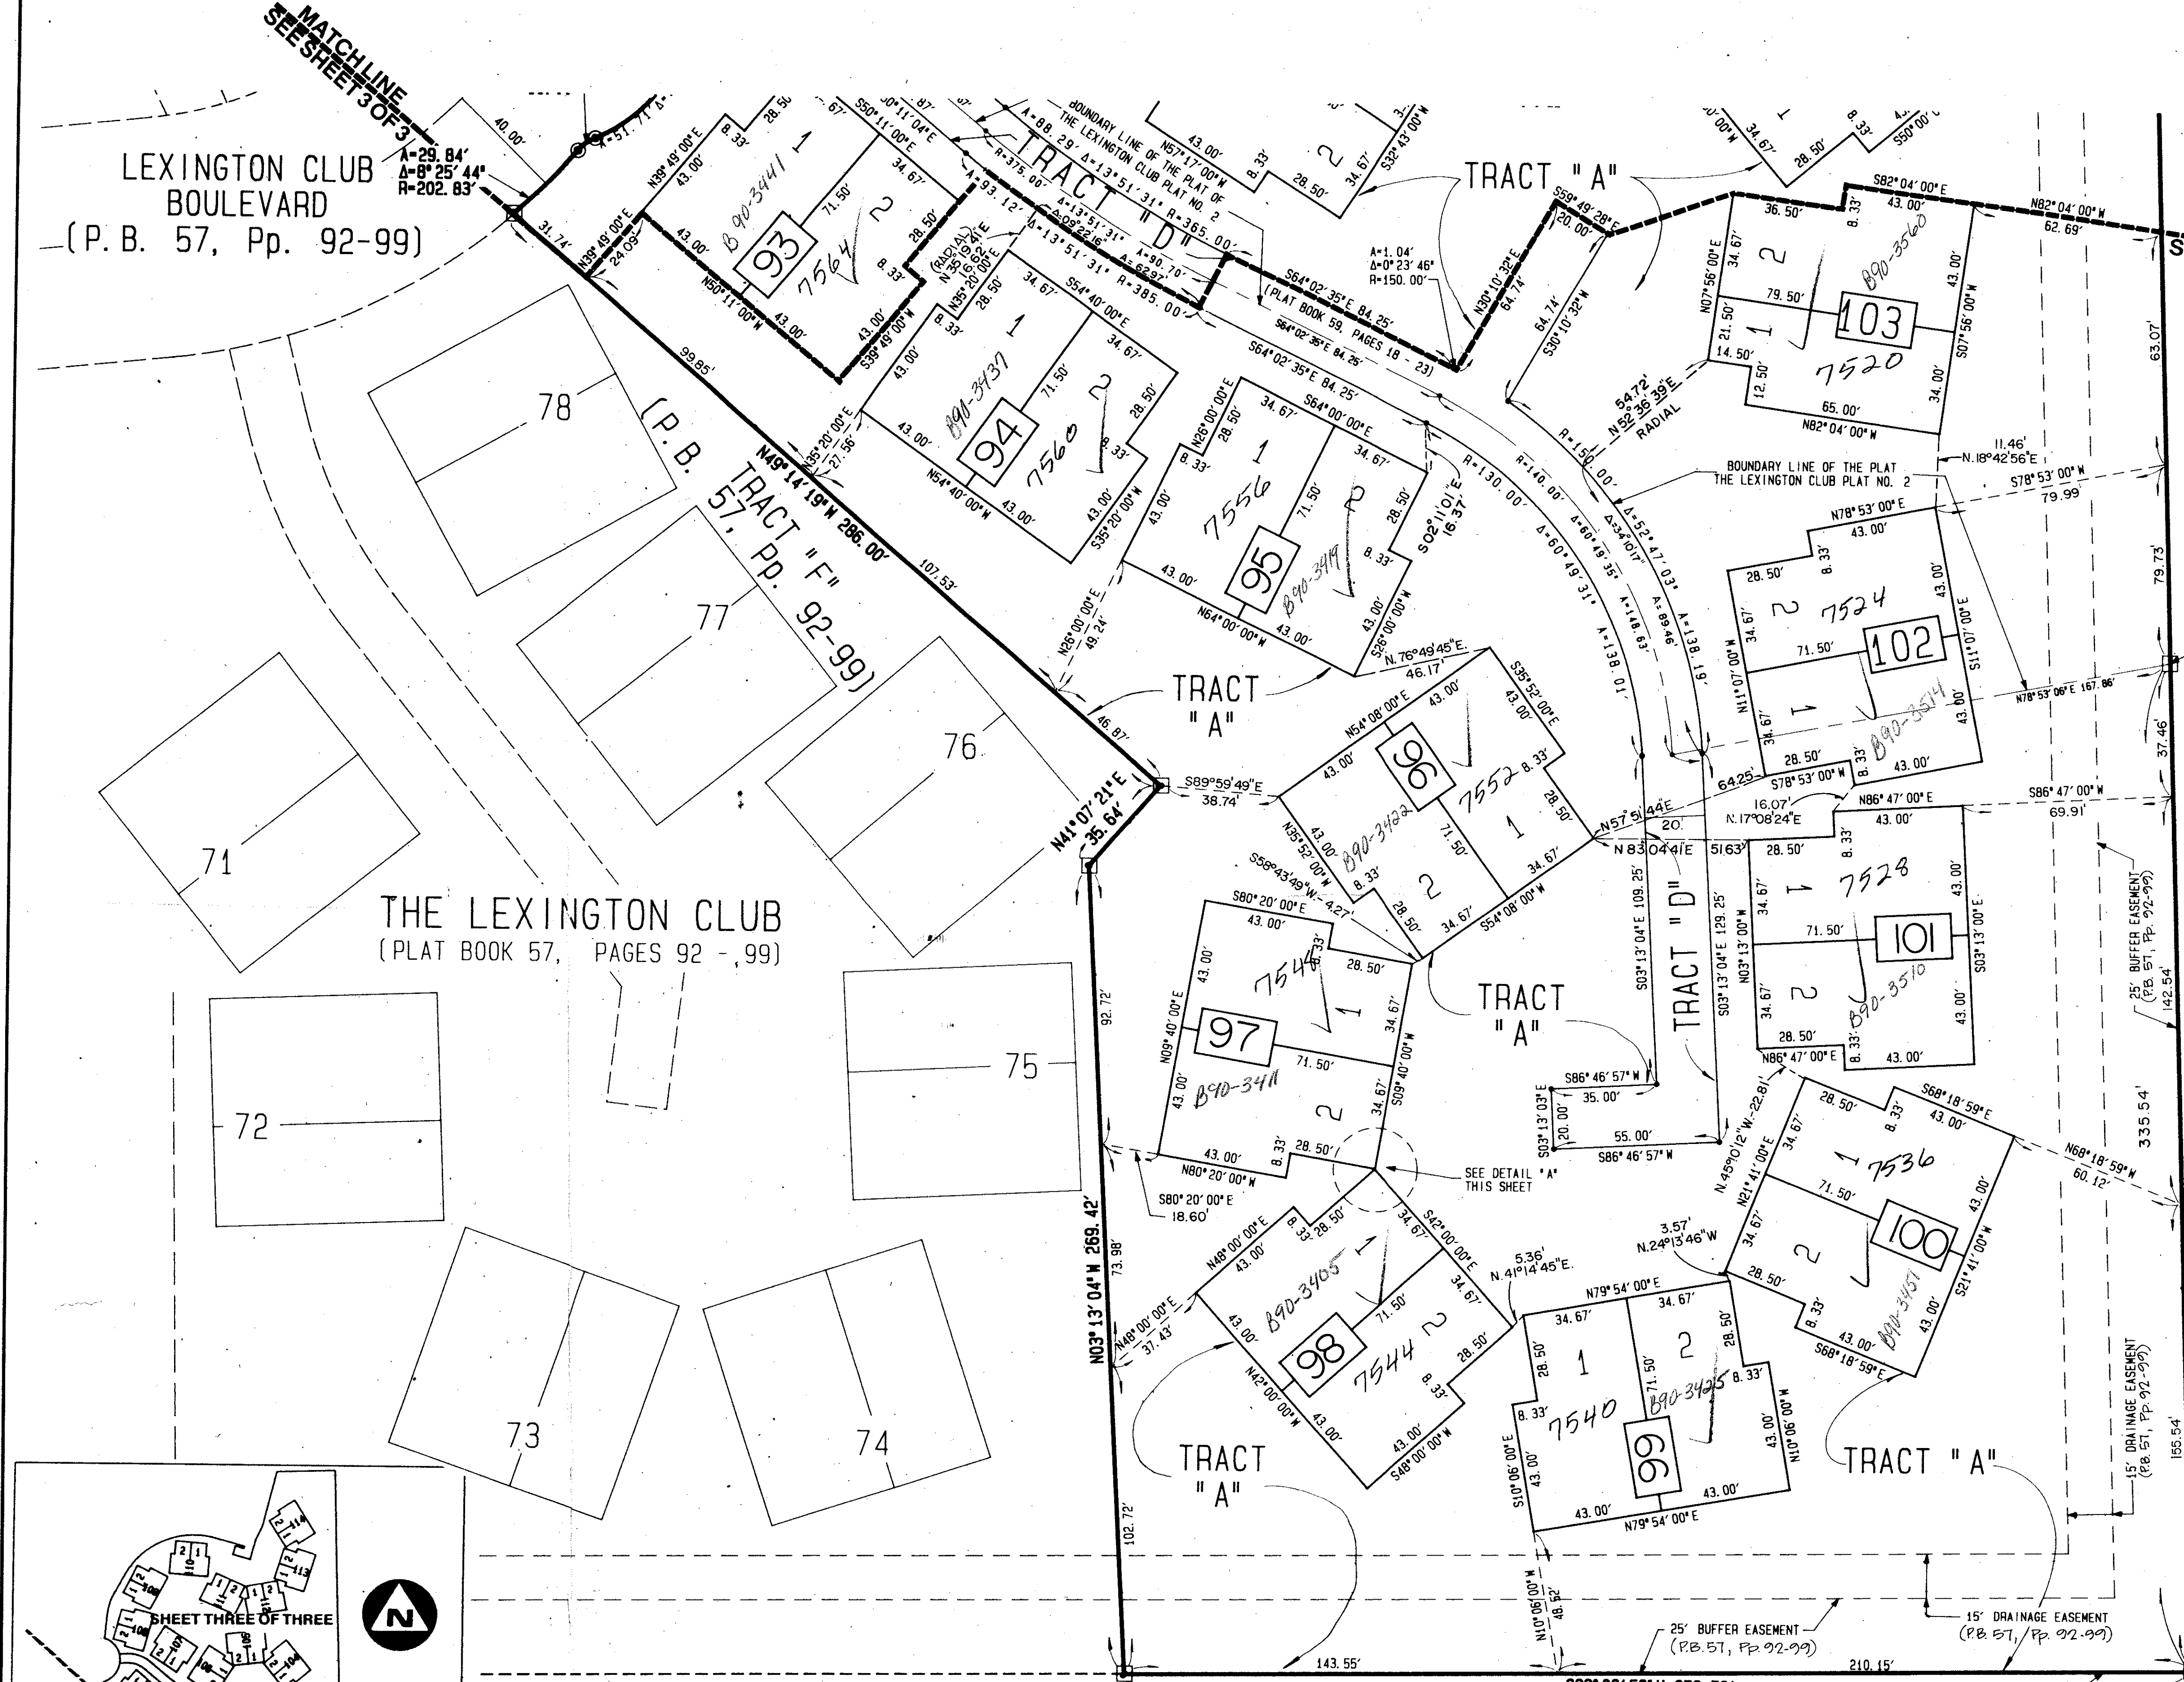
MATCH LINE
SEE SHEET 3 OF 3

LEXINGTON CLUB
BOULEVARD
(P. B. 57, Pp. 92-99)

Δ=29. 84'
Δ=8° 25' 44"
R=202. 83'

40.00'
31.74'
N39° 49' 00"E
24.09'
N39° 49' 00"E
43.00'
43.00'
8.33'
28.50
N50° 11' 00"W
93
B90-3441
7564
1
2
71.50'
34.67'
28.50'
8.33'
43.00'
S39° 49' 00"W
S50° 11' 00"E
N50° 11' 04"E
43.00'

BOUNDARY LINE OF THE PLAT OF
THE LEXINGTON CLUB PLAT NO. 2
TRACT "D"
Δ=88. 29'
Δ=13° 51' 31"
R=365. 00'
R=375. 00'
Δ=93. 12'
Δ=13° 51' 31"
Δ=90. 70'
Δ=13° 51' 31"
R=385. 00'
Δ=09° 22' 16"
Δ=62. 97'
(RADIAL)
N35° 20' 00"E
16.62'
N35° 20' 00"E

N57° 17' 00"W
43.00'
8.33'
28.50'
34.67'
S32° 43' 00"W
2

TRACT "A"
S59° 49' 28"E
20.00'
Δ=1. 04'
Δ=0° 23' 46"
R=150. 00'
S64° 02' 35"E 84. 25'
(PLAT BOOK 59, PAGES 18 - 23)
S64° 02' 35"E 84. 25'
N30° 10' 32"E
64.74'
64.74'
S30° 10' 32"W

34.67'
28.50'
8.33'
S50° 00'

S82° 04' 00"E
43.00'
36.50'
8.33'
N82° 04' 00"W
62.69'
N07° 56' 00"E
34.67'
2
B90-3560
79.50'
103
7520
1
21.50'
14.50'
12.50'
65.00'
N82° 04' 00"W
34.00'
43.00'
S07° 56' 00"W
63.07'

54.72'
N52° 36' 39"E
RADIAL
R=150. 00'

8.33'
43.00'
28.50'
34.67'
1
94
B90-3437
7560
71.50'
2
34.67'
28.50'
8.33'
43.00'
S35° 20' 00"W
N54° 40' 00"W
S54° 40' 00"E
S35° 20' 00"E
27.56'
43.00'

78
(P. B. 57, Pp. 92-99)
TRACT "F"
99.85'
N49° 14' 19"W 286. 00'
107.53'
77
76
71
75
72
73
74

N26° 00' 00"E
28.50'
8.33'
34.67'
S64° 00' 00"E
1
7556
95
B90-3419
71.50'
2
34.67'
28.50'
8.33'
43.00'
43.00'
43.00'
N64° 00' 00"W
S26° 00' 00"W
S02° 11' 01"E
16.37'
N26° 00' 00"E
49.24'

R=130. 00'
R=140. 00'
Δ=60° 49' 35"
Δ=60° 49' 31"
Δ=148. 63'
Δ=138. 01'
Δ=34° 10' 17"
Δ=52° 47' 03"
Δ=69. 46'
Δ=138. 19'

BOUNDARY LINE OF THE PLAT
THE LEXINGTON CLUB PLAT NO. 2
11.46'
N.18° 42' 56"E
S78° 53' 00"W
79.99'
N78° 53' 00"E
43.00'
28.50'
8.33'
2
7524
34.67'
71.50'
102
N11° 07' 00"W
1
34.67'
28.50'
8.33'
B90-3514
43.00'
43.00'
43.00'
S11° 07' 00"E
N78° 53' 06"E 167. 86'
79.73'
37.46'

TRACT "A"
46.87'
N41° 07' 21"E
35.64'
S89° 59' 49"E
38.74'
N.76° 49' 45"E.
46.17'
N54° 08' 00"E
43.00'
96
B90-3422
7552
8.33'
28.50'
1
S35° 52' 00"E
43.00'
43.00'
N35° 52' 00"W
71.50'
2
8.33'
28.50'
34.67'
34.67'
S54° 08' 00"W
S58° 43' 49"W - 4.27'

64.25'
S78° 53' 00"W
16.07'
N.17° 08' 24"E
N57° 51' 44"E
20.
N 83° 04' 41"E
51.63'
N86° 47' 00"E
43.00'
28.50'
8.33'
S86° 47' 00"W
69.91'
1
7528
34.67'
71.50'
101
N03° 13' 00"W
2
B90-3510
34.67'
28.50'
8.33'
43.00'
N86° 47' 00"E
43.00'
43.00'
S03° 13' 00"E

TRACT "D"
S03° 13' 04"E 109. 25'
S03° 13' 04"E 129. 25'
S86° 46' 57"W
35.00'
20.00'
S03° 13' 03"E
55.00'
S86° 46' 57"W
N.45° 01' 2"W - 22.81'

THE LEXINGTON CLUB
(PLAT BOOK 57, PAGES 92 - 99)

S80° 20' 00"E
43.00'
43.00'
N09° 40' 00"E
7544
8.33'
28.50'
1
34.67'
97
71.50'
B90-3411
2
34.67'
S09° 40' 00"W
43.00'
8.33'
28.50'
43.00'
N80° 20' 00"W
S80° 20' 00"E
18.60'
92.72'

TRACT "A"
SEE DETAIL "A"
THIS SHEET

25' BUFFER EASEMENT
(P.B. 57, Pp. 92-99)
142.54'
335.54'

S68° 18' 59"E
28.50'
8.33'
43.00'
N21° 41' 00"E
34.67'
1
7536
71.50'
100
2
34.67'
28.50'
8.33'
43.00'
S68° 18' 59"E
B90-3451
43.00'
S21° 41' 00"W
N68° 18' 59"W
60.12'

3.57'
N.24° 13' 46"W
5.36'
N.41° 14' 45"E.
N79° 54' 00"E
34.67'
34.67'
28.50'
8.33'
1
7540
71.50'
2
B90-3425
99
8.33'
28.50'
43.00'
43.00'
S10° 06' 00"E
43.00'
N79° 54' 00"E
N10° 06' 00"W
8.33'
43.00'

N48° 00' 00"E
43.00'
8.33'
28.50'
34.67'
S42° 00' 00"E
B90-3405
1
98
7544
71.50'
2
34.67'
28.50'
8.33'
43.00'
43.00'
N42° 00' 00"W
S48° 00' 00"W
N48° 00' 00"E
37.43'

N03° 13' 04"W 269. 42'
73.98'
102.72'

TRACT "A"
TRACT "A"

15' DRAINAGE EASEMENT
(P.B. 57, Pp. 92-99)
155.54'

143.55'
N10° 06' 00"W
48.52'
25' BUFFER EASEMENT
(P.B. 57, Pp. 92-99)
210.15'
15' DRAINAGE EASEMENT
(P.B. 57, Pp. 92-99)

SHEET THREE OF THREE
N